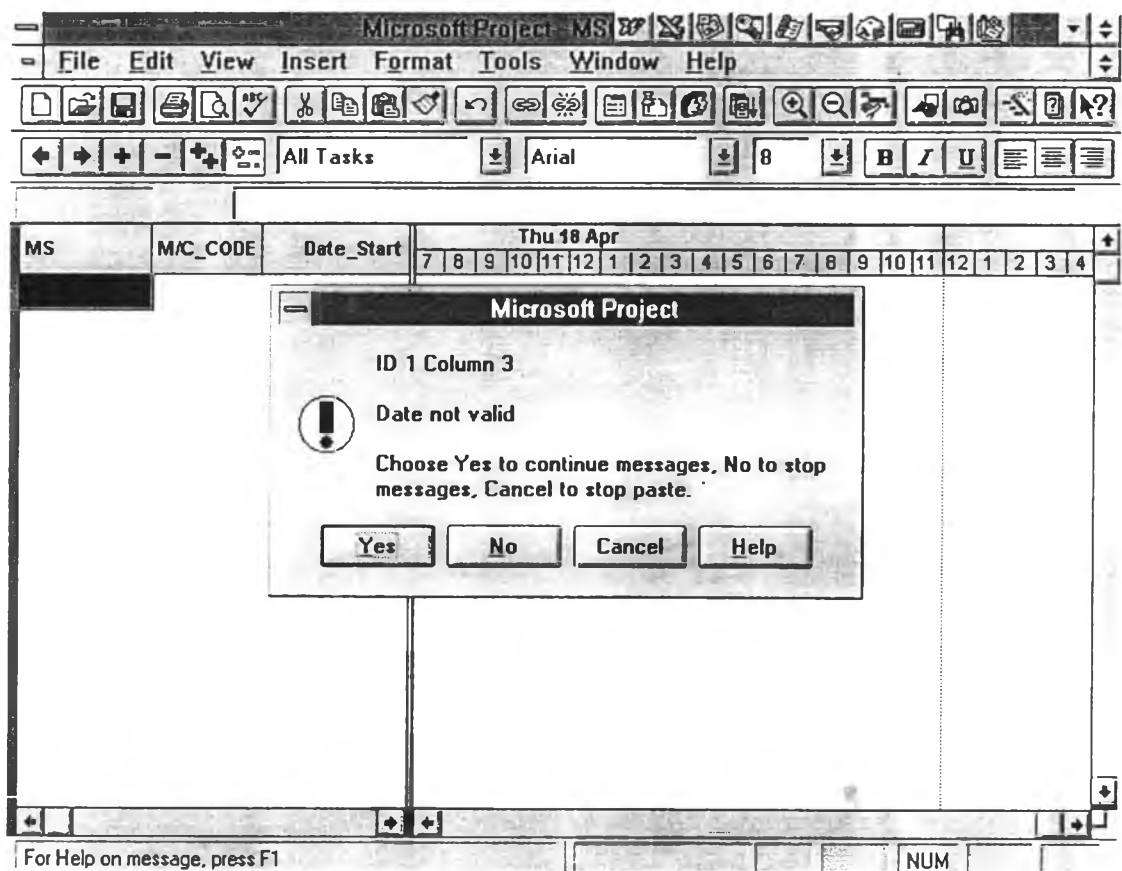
Microsoft Project - MS

File Edit View Insert Format Tools Window Help

All Tasks Arial 8 B I U

MS | M/C_CODE | Date_Start

Thu 18 Apr

7 8 9 10 11 12 1 2 3 4 5 6 7 8 9 10 11 12 1 2 3 4

Microsoft Project

ID 1 Column 3

Date not valid

Choose Yes to continue messages, No to stop messages, Cancel to stop paste.

Yes No Cancel Help

For Help on message, press F1

NUM